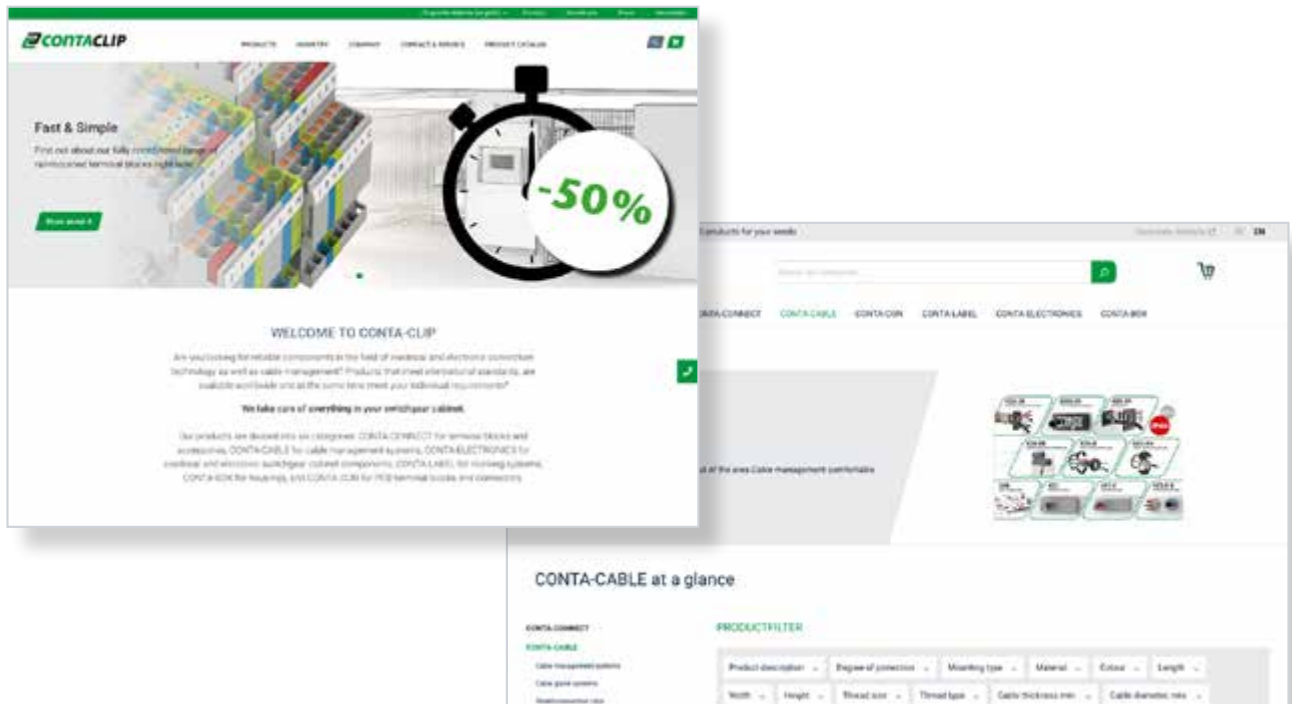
CONTACLIP

PRODUCTS INDUSTRY COMPANY CONTACT & SERVICE PRODUCT CATALOG

Fast & Simple

Find out about our fully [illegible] range of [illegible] terminal blocks right now!

Show more »

-50%

WELCOME TO CONTA-CLIP

Are you looking for reliable components in the field of electrical and electronic connection technology as well as cable management? Products that meet international standards, are available worldwide and at the same time meet your individual requirements?

We take care of everything in your switchgear cabinet.

Our products are divided into six categories: CONTA-CONNECT for terminal blocks and accessories, CONTA-CABLE for cable management systems, CONTA-ELECTRONICS for electrical and electronic switchgear cabinet components, CONTA-LABEL for marking systems, CONTA-BOX for housings, and CONTA-CON for PCB terminal blocks and connectors.

Products for your needs

EN

CONTA-CONNECT CONTA-CABLE CONTA-CON CONTA-LABEL CONTA-ELECTRONICS CONTA-BOX

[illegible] of the area Cable management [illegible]

CONTA-CABLE at a glance

CONTA-CONNECT
CONTA-CABLE
Cable management systems
Cable gland systems

PRODUCTFILTER

Product description | Degree of protection | Mounting type | Material | Colour | Length
Width | Height | Thread size | Thread type | Cable thickness min | Cable diameter max